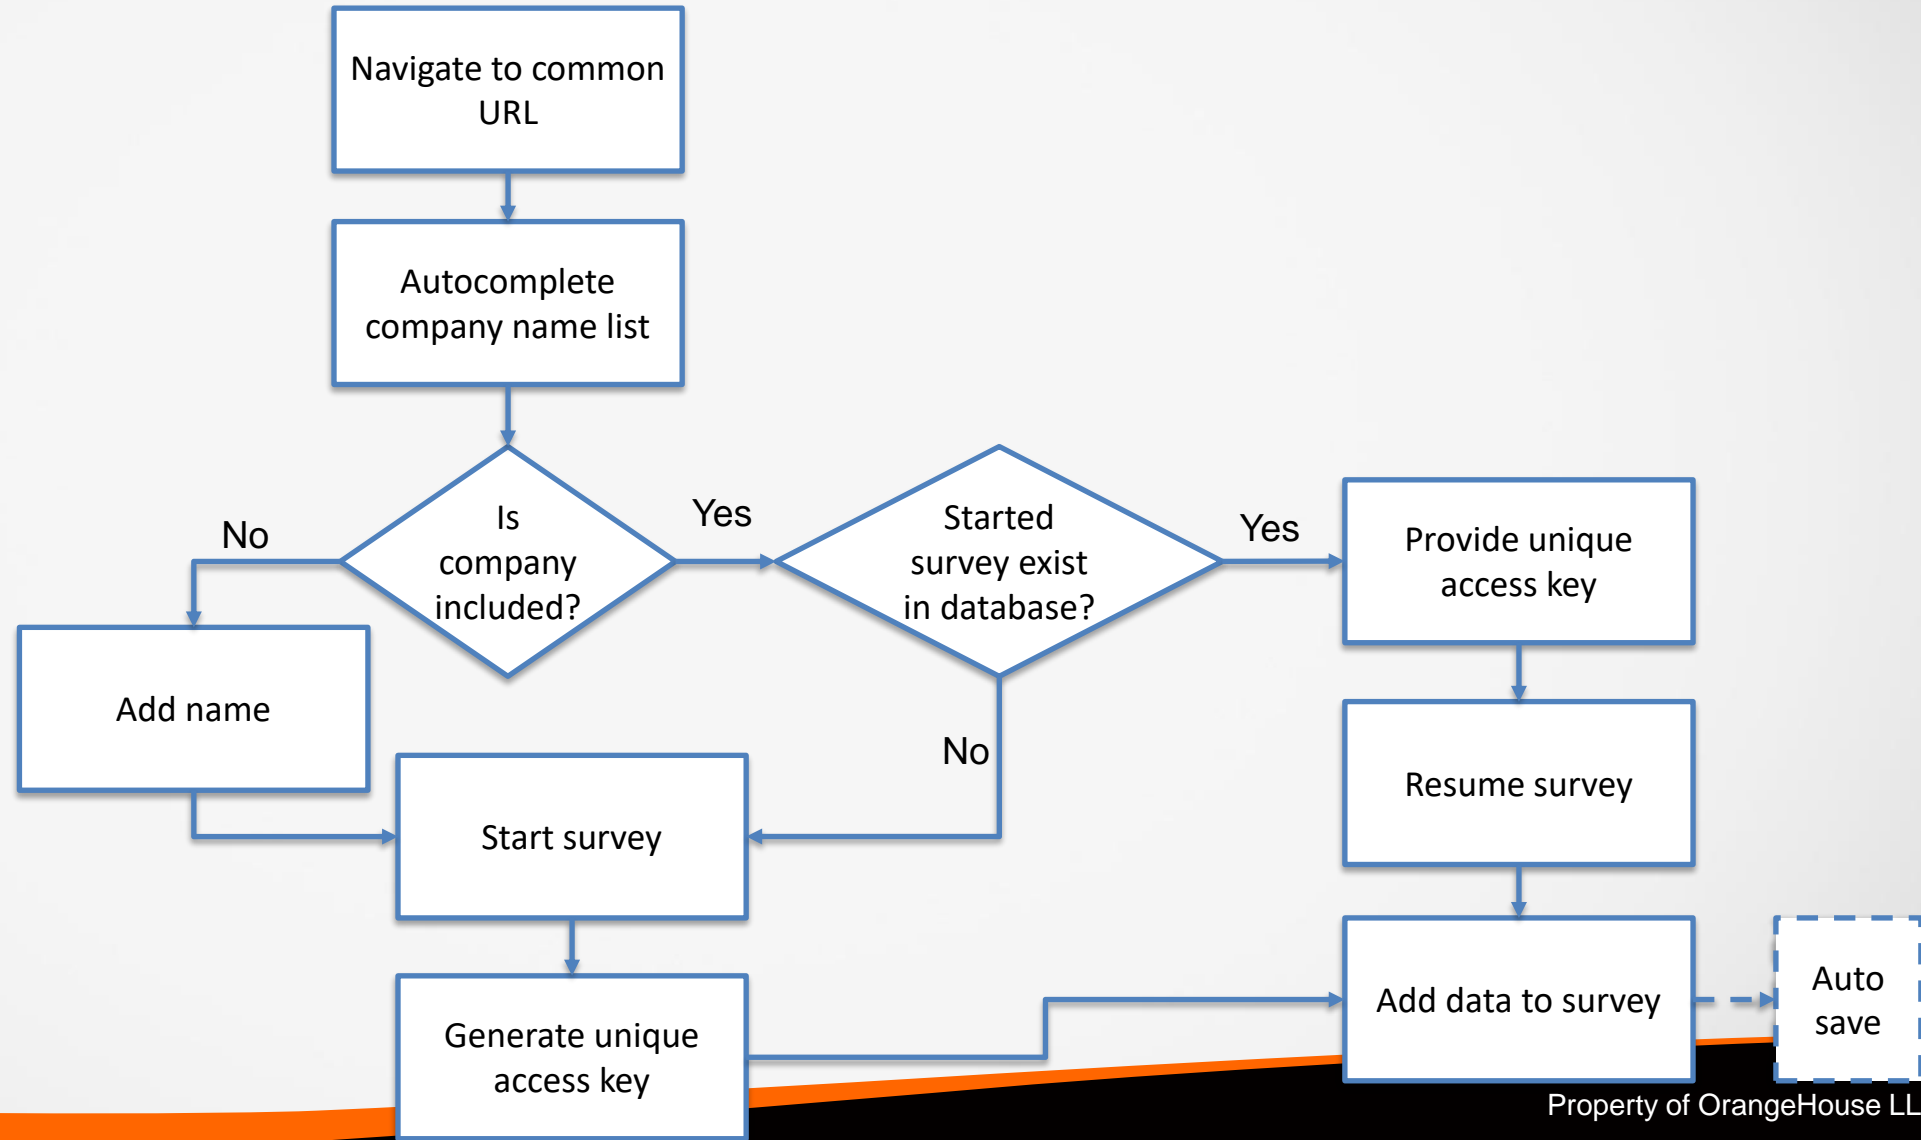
Navigate to common URL

Autocomplete company name list

No

Is company included?

Yes

Started survey exist in database?

Yes

Provide unique access key

Add name

No

Resume survey

Start survey

Generate unique access key

Add data to survey

Auto save

Property of OrangeHouse LL